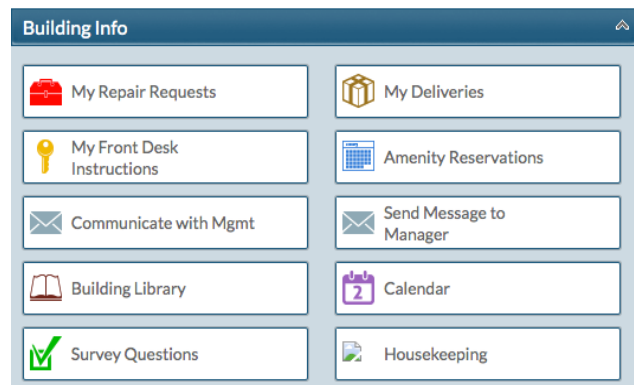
Building Info

My Repair Requests

My Deliveries

My Front Desk Instructions

Amenity Reservations

Communicate with Mgmt

Send Message to Manager

Building Library

2 Calendar

Survey Questions

Housekeeping